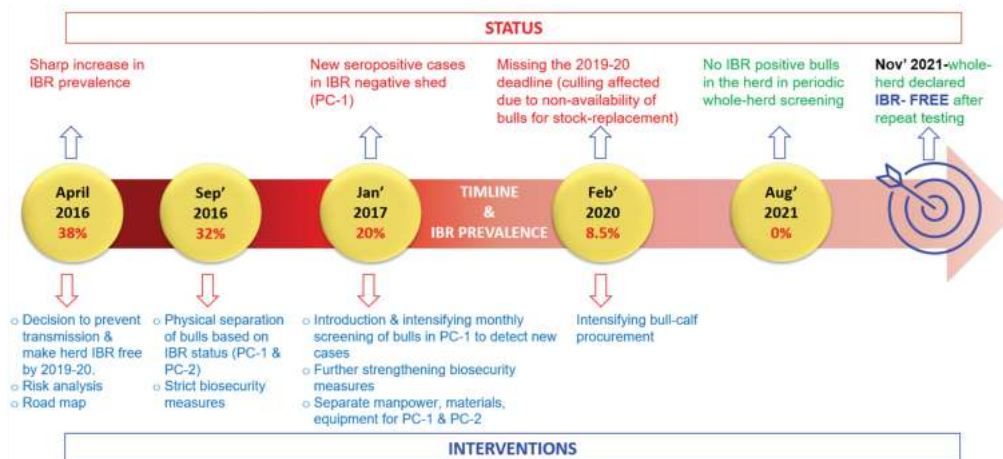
STATUS

Sharp increase in IBR prevalence

New seropositive cases in IBR negative shed (PC-1)

Missing the 2019-20 deadline (culling affected due to non-availability of bulls for stock-replacement)

No IBR positive bulls in the herd in periodic whole-herd screening

Nov' 2021-whole-herd declared IBR- FREE after repeat testing

April 2016 38%

Sep' 2016 32%

Jan' 2017 20%

TIMLINE & IBR PREVALENCE

Feb' 2020 8.5%

Aug' 2021 0%

o Decision to prevent transmission & make herd IBR free by 2019-20.
o Risk analysis
o Road map

o Physical separation of bulls based on IBR status (PC-1 & PC-2)
o Strict biosecurity measures

o Introduction & intensifying monthly screening of bulls in PC-1 to detect new cases
o Further strengthening biosecurity measures
o Separate manpower, materials, equipment for PC-1 & PC-2

Intensifying bull-calf procurement

INTERVENTIONS